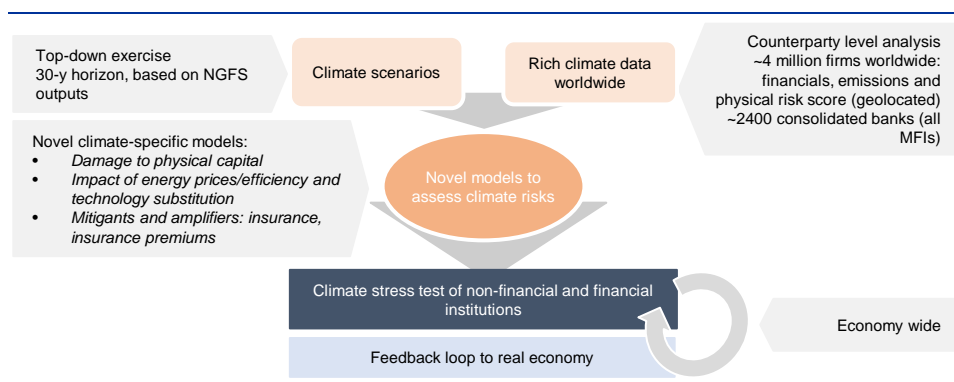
Top-down exercise
30-y horizon, based on NGFS outputs

Climate scenarios

Rich climate data worldwide

Counterparty level analysis
~4 million firms worldwide: financials, emissions and physical risk score (geolocated)
~2400 consolidated banks (all MFIs)

Novel climate-specific models:
• *Damage to physical capital*
• *Impact of energy prices/efficiency and technology substitution*
• *Mitigants and amplifiers: insurance, insurance premiums*

Novel models to assess climate risks

Climate stress test of non-financial and financial institutions

Economy wide

Feedback loop to real economy